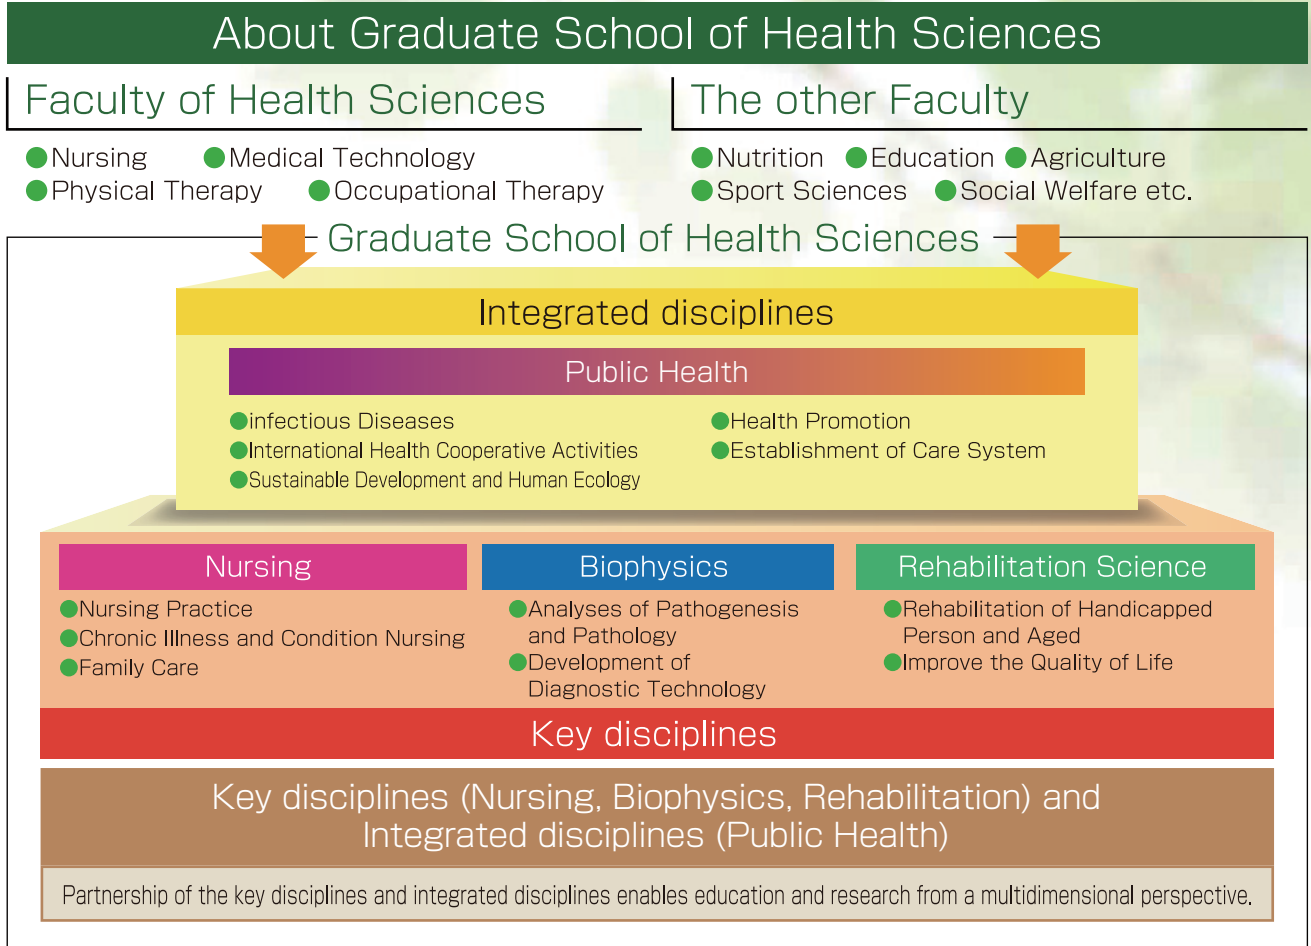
About Graduate School of Health Sciences

Faculty of Health Sciences

Nursing Medical Technology
Physical Therapy Occupational Therapy

The other Faculty

Nutrition Education Agriculture
Sport Sciences Social Welfare etc.

Graduate School of Health Sciences

Integrated disciplines

Public Health

infectious Diseases
International Health Cooperative Activities
Sustainable Development and Human Ecology

Health Promotion
Establishment of Care System

Nursing

Nursing Practice
Chronic Illness and Condition Nursing
Family Care

Biophysics

Analyses of Pathogenesis and Pathology
Development of Diagnostic Technology

Rehabilitation Science

Rehabilitation of Handicapped Person and Aged
Improve the Quality of Life

Key disciplines

Key disciplines (Nursing, Biophysics, Rehabilitation) and Integrated disciplines (Public Health)

Partnership of the key disciplines and integrated disciplines enables education and research from a multidimensional perspective.